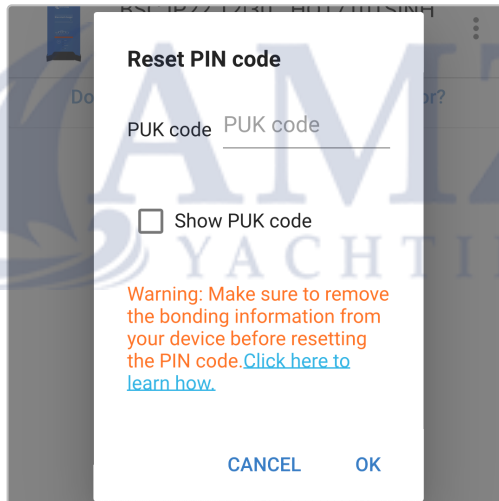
BSC IP22 12/30 HQ1710TSINH

Do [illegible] or?

Reset PIN code

PUK code PUK code

Show PUK code

AMA YACHTI

Warning: Make sure to remove the bonding information from your device before resetting the PIN code. Click here to learn how.

CANCEL OK